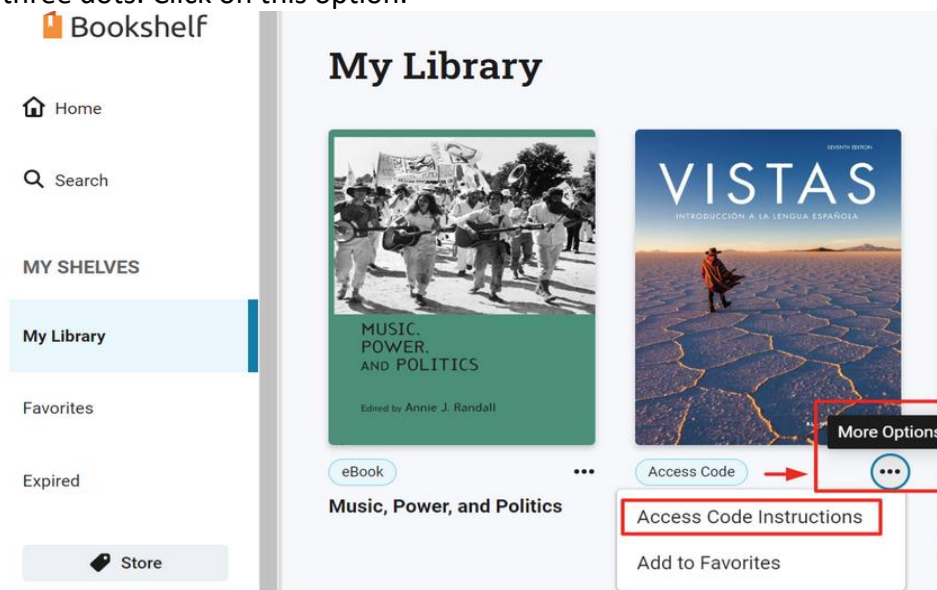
three dots. Click on this option.

Bookshelf

Home

Search

MY SHELVES

My Library

Favorites

Expired

Store

My Library

MUSIC, POWER, AND POLITICS

Edited by Annie J. Randall

eBook

Music, Power, and Politics

SEVENTH EDITION

VISTAS

INTRODUCCIÓN A LA LENGUA ESPAÑOLA

Access Code

More Options

Access Code Instructions

Add to Favorites